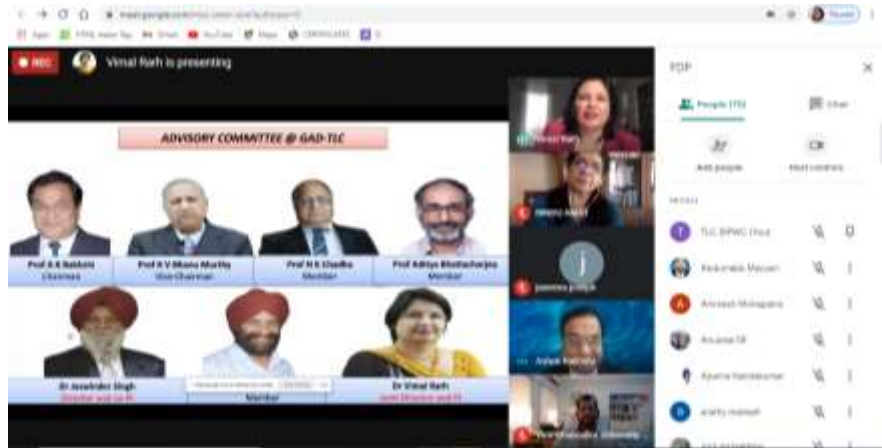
REC Vimal Rarh is presenting

ADVISORY COMMITTEE @ GAD-TLC

Prof A K Bakhshi
Chairman

Prof K V Bhanu Murthy
Vice Chairman

Prof N K Chadha
Member

Prof Aditya Bhattacharjea
Member

Dr Jaswinder Singh
Director and Co-PI

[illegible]
Member

Dr Vimal Rarh
Joint Director and PI

PDP

People (75)

Chat

Add people

Host controls

TLC BPWC Chua

Rekombila Mauvari

Anmesh Mohapatra

Anusree M

Aparna Nandakumar

arathy ramesh

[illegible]

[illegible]

jasmeena jyotsna

Anilesh Mahindra

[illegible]